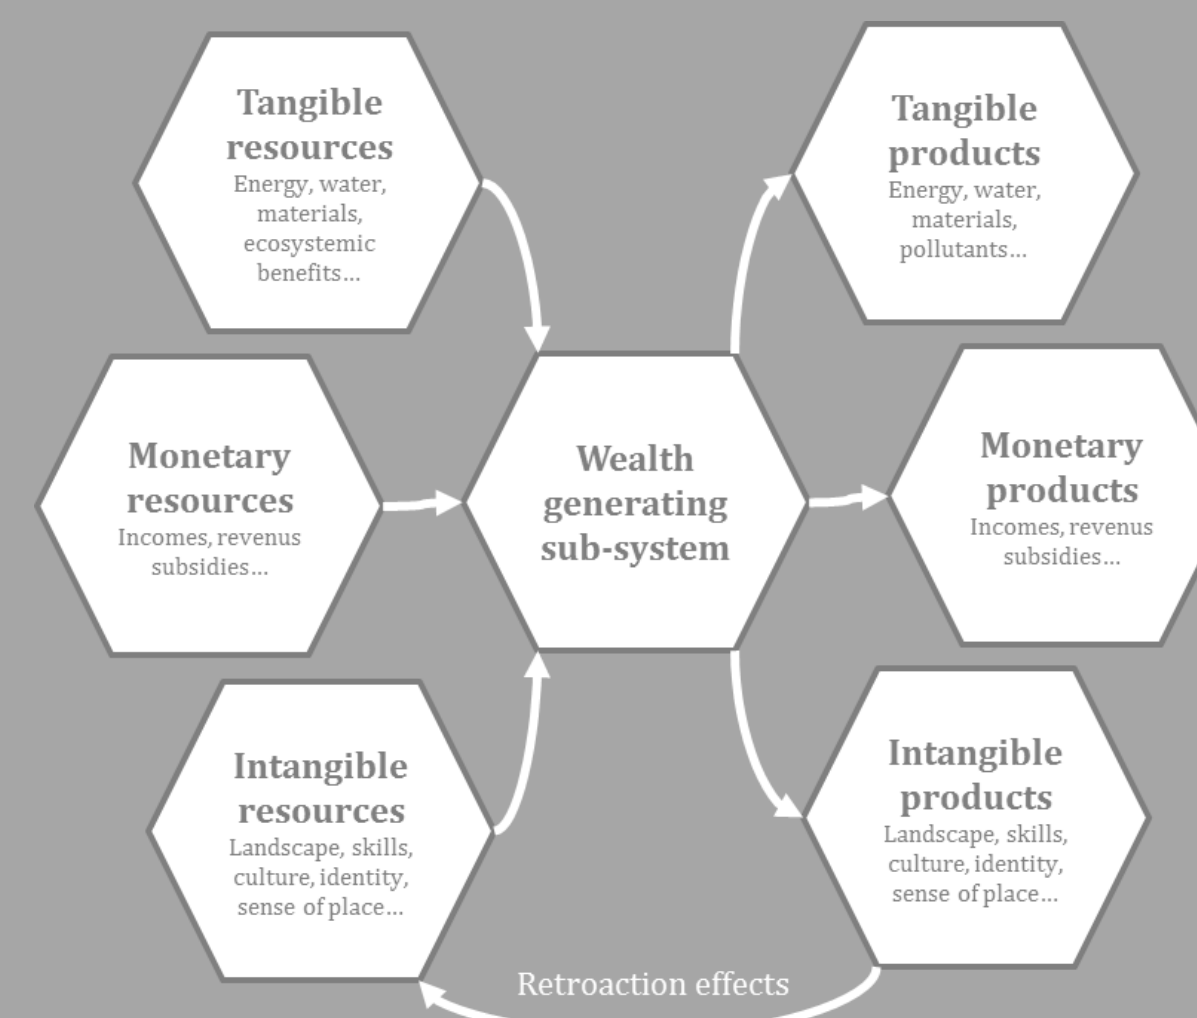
Tangible resources
Energy, water, materials, ecosystemic benefits…

Tangible products
Energy, water, materials, pollutants…

Monetary resources
Incomes, revenus subsidies…

Wealth generating sub-system

Monetary products
Incomes, revenus subsidies…

Intangible resources
Landscape, skills, culture, identity, sense of place…

Intangible products
Landscape, skills, culture, identity, sense of place…

Retroaction effects